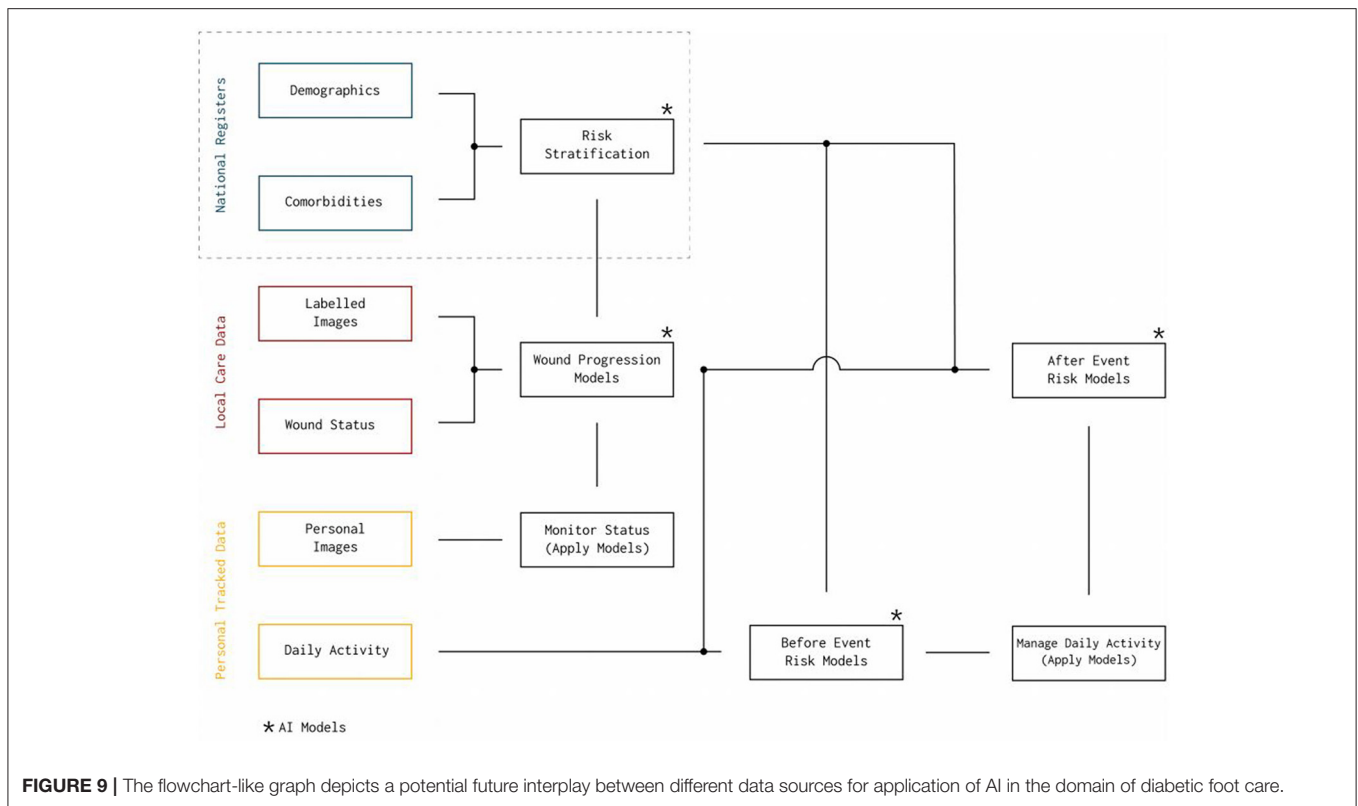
National Registers

Demographics

Comorbidities

Risk Stratification *

Local Care Data

Labelled Images

Wound Status

Wound Progression Models *

After Event Risk Models *

Personal Tracked Data

Personal Images

Monitor Status (Apply Models)

Daily Activity

Before Event Risk Models *

Manage Daily Activity (Apply Models)

* AI Models

**FIGURE 9 |** The flowchart-like graph depicts a potential future interplay between different data sources for application of AI in the domain of diabetic foot care.